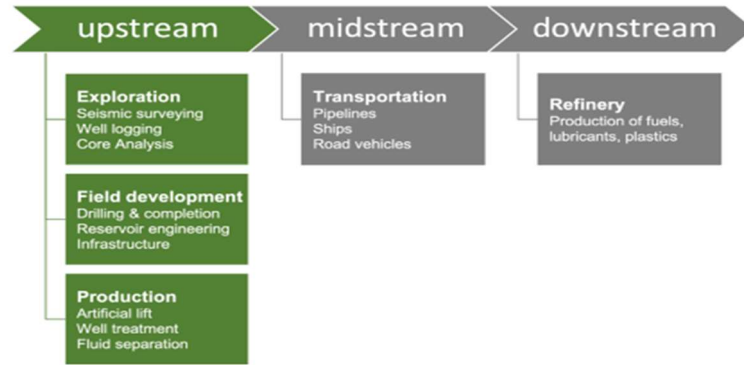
upstream

Exploration
Seismic surveying
Well logging
Core Analysis

Field development
Drilling & completion
Reservoir engineering
Infrastructure

Production
Artificial lift
Well treatment
Fluid separation

midstream

Transportation
Pipelines
Ships
Road vehicles

downstream

Refinery
Production of fuels, lubricants, plastics